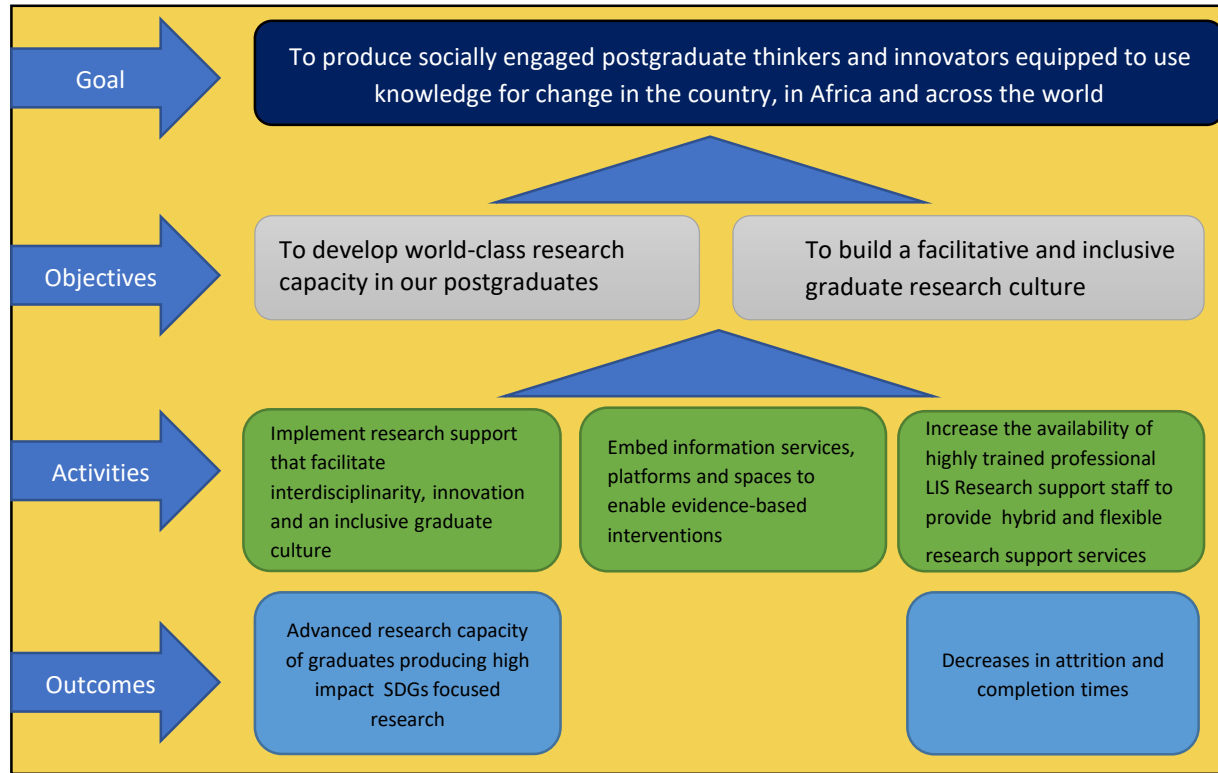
Goal

To produce socially engaged postgraduate thinkers and innovators equipped to use knowledge for change in the country, in Africa and across the world

Objectives

To develop world-class research capacity in our postgraduates

To build a facilitative and inclusive graduate research culture

Activities

Implement research support that facilitate interdisciplinarity, innovation and an inclusive graduate culture

Embed information services, platforms and spaces to enable evidence-based interventions

Increase the availability of highly trained professional LIS Research support staff to provide hybrid and flexible research support services

Outcomes

Advanced research capacity of graduates producing high impact SDGs focused research

Decreases in attrition and completion times